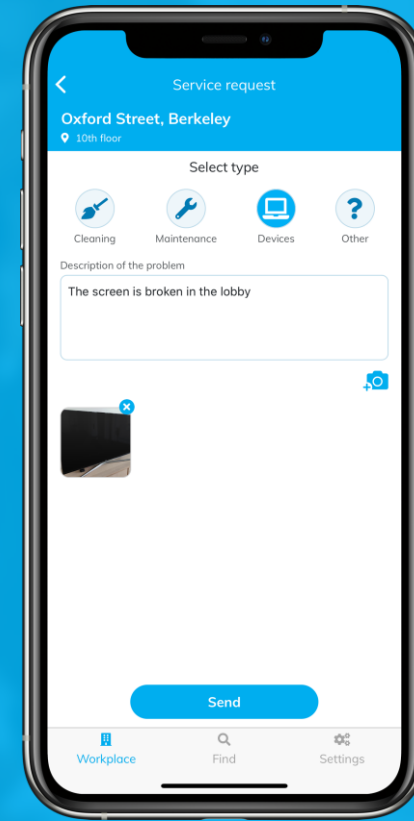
Service request

Oxford Street, Berkeley

10th floor

Select type

Cleaning

Maintenance

Devices

Other

?

Description of the problem

The screen is broken in the lobby

Send

Workplace

Find

Settings